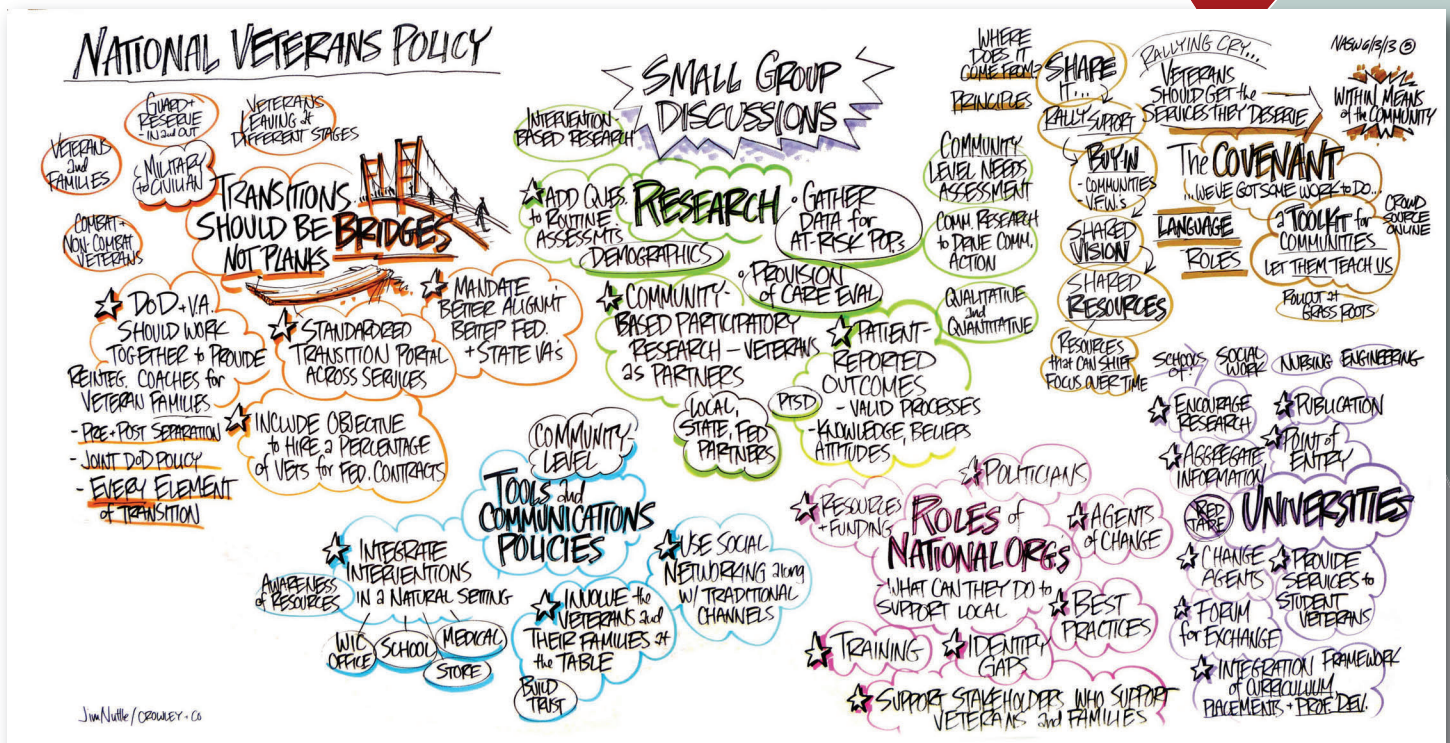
NATIONAL VETERANS POLICY

GUARD + RESERVE - IN and OUT

VETERANS LEAVING at DIFFERENT STAGES

VETERANS and FAMILIES

MILITARY to CIVILIAN

TRANSITIONS SHOULD BE BRIDGES NOT PLANKS

COMBAT + NON-COMBAT VETERANS

DoD + V.A. SHOULD WORK TOGETHER to PROVIDE REINTEG. COACHES for VETERAN FAMILIES
- PRE + POST SEPARATION
- JOINT DoD POLICY
- EVERY ELEMENT of TRANSITION

STANDARDIZED TRANSITION PORTAL ACROSS SERVICES

MANDATE BETTER ALIGNM'T BETTER FED. + STATE VA's

INCLUDE OBJECTIVE to HIRE a PERCENTAGE of VETS for FED. CONTRACTS

SMALL GROUP DISCUSSIONS

INTERVENTION BASED RESEARCH

ADD QUES. to ROUTINE ASSESSMTS

RESEARCH

GATHER DATA for AT-RISK POP's

DEMOGRAPHICS

PROVISION of CARE EVAL

COMMUNITY-BASED PARTICIPATORY RESEARCH - VETERANS as PARTNERS

PATIENT-REPORTED OUTCOMES
- VALID PROCESSES
- KNOWLEDGE, BELIEFS ATTITUDES

PTSD

LOCAL, STATE, FED PARTNERS

COMMUNITY LEVEL NEEDS ASSESSMENT

COMM. RESEARCH to DEFINE COMM. ACTION

QUALITATIVE and QUANTITATIVE

COMMUNITY-LEVEL

TOOLS and COMMUNICATIONS POLICIES

INTEGRATE INTERVENTIONS in a NATURAL SETTING

AWARENESS of RESOURCES

WIC OFFICE

SCHOOL

MEDICAL

STORE

INVOLVE the VETERANS and THEIR FAMILIES at the TABLE

BUILD TRUST

USE SOCIAL NETWORKING along w/ TRADITIONAL CHANNELS

WHERE DOES IT COME FROM?

PRINCIPLES

SHARE IT...

RALLY SUPPORT

RALLYING CRY... VETERANS SHOULD GET the SERVICES THEY DESERVE

NASW 6/3/13 ®

WITHIN MEANS of the COMMUNITY

BUY-IN
- COMMUNITIES
- V.F.W.'s

The COVENANT ...WE'VE GOT SOME WORK to DO...

LANGUAGE

ROLES

a TOOLKIT for COMMUNITIES LET THEM TEACH US

CROWD SOURCE ONLINE

ROLLOUT at GRASS ROOTS

SHARED VISION

SHARED RESOURCES

RESOURCES that CAN SHIFT FOCUS OVER TIME

SCHOOLS of:

SOCIAL WORK

NURSING

ENGINEERING

ENCOURAGE RESEARCH

PUBLICATION

AGGREGATE INFORMATION

POINT of ENTRY

RED TAPE

UNIVERSITIES

CHANGE AGENTS

PROVIDE SERVICES to STUDENT VETERANS

FORUM for EXCHANGE

INTEGRATION FRAMEWORK of CURRICULUM, PLACEMENTS + PROF. DEV.

POLITICIANS

RESOURCES + FUNDING

ROLES of NATIONAL ORG's

AGENTS of CHANGE

- WHAT CAN THEY DO to SUPPORT LOCAL

BEST PRACTICES

TRAINING

IDENTIFY GAPS

SUPPORT STAKEHOLDERS WHO SUPPORT VETERANS and FAMILIES

Jim Nuttle / CROWLEY + CO